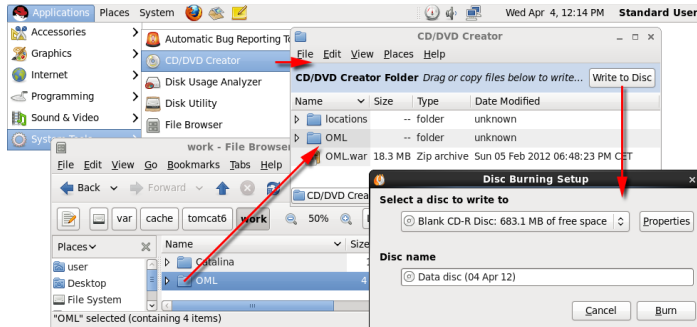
Applications Places System

Wed Apr 4, 12:14 PM Standard User

Accessories
Graphics
Internet
Programming
Sound & Video
System Tools

Automatic Bug Reporting To
CD/DVD Creator
Disk Usage Analyzer
Disk Utility
File Browser

CD/DVD Creator
File Edit View Places Help
CD/DVD Creator Folder Drag or copy files below to write... Write to Disc

| Name | Size | Type | Date Modified |
|---|---|---|---|
| locations | -- | folder | unknown |
| OML | -- | folder | unknown |
| OML.war | 18.3 MB | Zip archive | Sun 05 Feb 2012 06:48:23 PM CET |

work - File Browser
File Edit View Go Bookmarks Tabs Help
Back Forward
var cache tomcat6 work 50%
Places
user
Desktop
File System

| Name | Size |
|---|---|
| Catalina | 1 |
| OML | 4 |

"OML" selected (containing 4 items)

CD/DVD Cre

Disc Burning Setup
Select a disc to write to
Blank CD-R Disc: 683.1 MB of free space Properties
Disc name
Data disc (04 Apr 12)
Cancel Burn